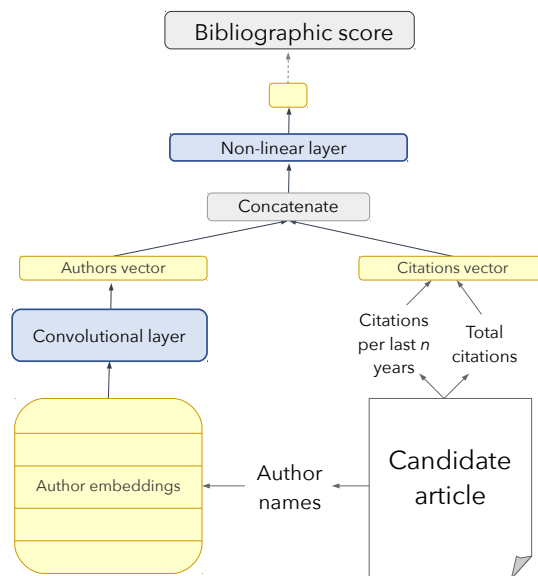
Bibliographic score

Non-linear layer

Concatenate

Authors vector

Citations vector

Convolutional layer

Citations per last *n* years

Total citations

Author embeddings

Author names

Candidate article